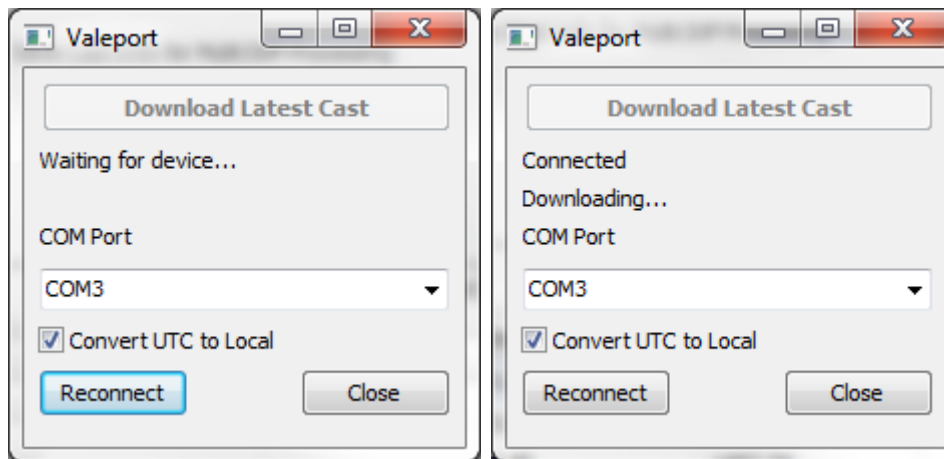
Valeport

Download Latest Cast

Waiting for device...

COM Port

COM3

Convert UTC to Local

Reconnect

Close

Valeport

Download Latest Cast

Connected

Downloading...

COM Port

COM3

Convert UTC to Local

Reconnect

Close